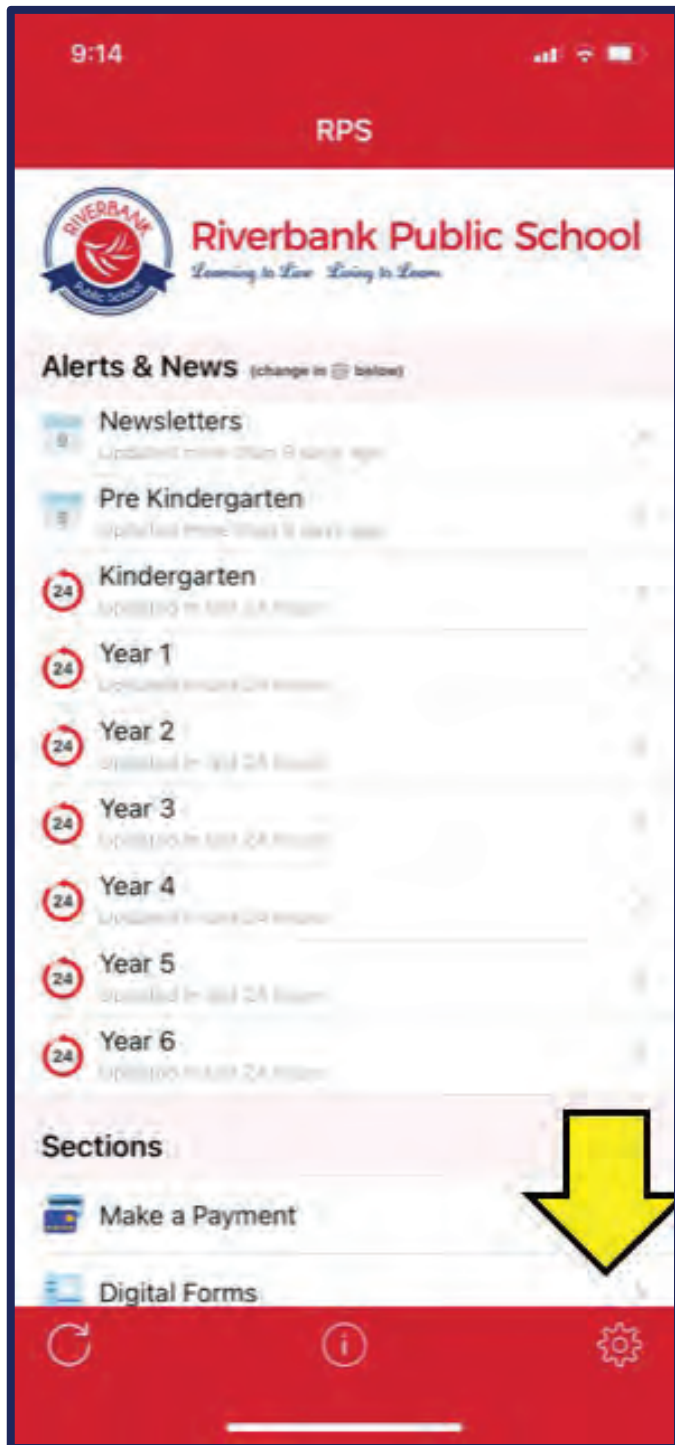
9:14

RPS

RIVERBANK
Public School

Riverbank Public School
Learning to Live Living to Learn

Alerts & News (change in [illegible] below)

Newsletters
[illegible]

Pre Kindergarten
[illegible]

24 Kindergarten
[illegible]

24 Year 1
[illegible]

24 Year 2
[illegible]

24 Year 3
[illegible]

24 Year 4
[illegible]

24 Year 5
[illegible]

24 Year 6
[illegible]

Sections

Make a Payment

Digital Forms